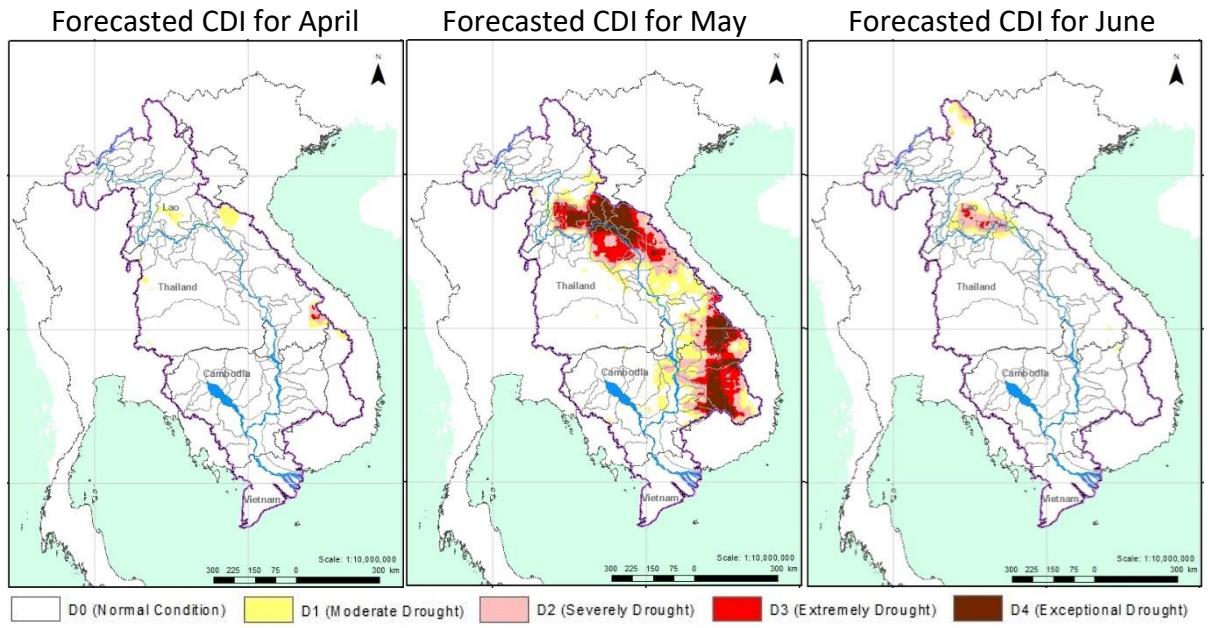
Forecasted CDI for April

N

Lao

Thailand

Cambodia

Vietnam

Scale: 1:10,000,000

300 225 150 75 0 300 km

Forecasted CDI for May

N

Thailand

Cambodia

Vietnam

Scale: 1:10,000,000

300 225 150 75 0 300 km

Forecasted CDI for June

N

Lao

Thailand

Cambodia

Vietnam

Scale: 1:10,000,000

300 225 150 75 0 300 km

D0 (Normal Condition) D1 (Moderate Drought) D2 (Severely Drought) D3 (Extremely Drought) D4 (Exceptional Drought)